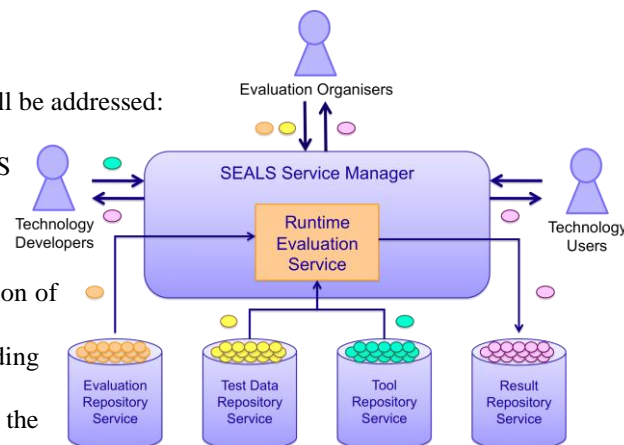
ll be addressed:

S

on of

ding

the

Evaluation Organisers

SEALS Service Manager

Technology Developers

Technology Users

Runtime Evaluation Service

Evaluation Repository Service

Test Data Repository Service

Tool Repository Service

Result Repository Service